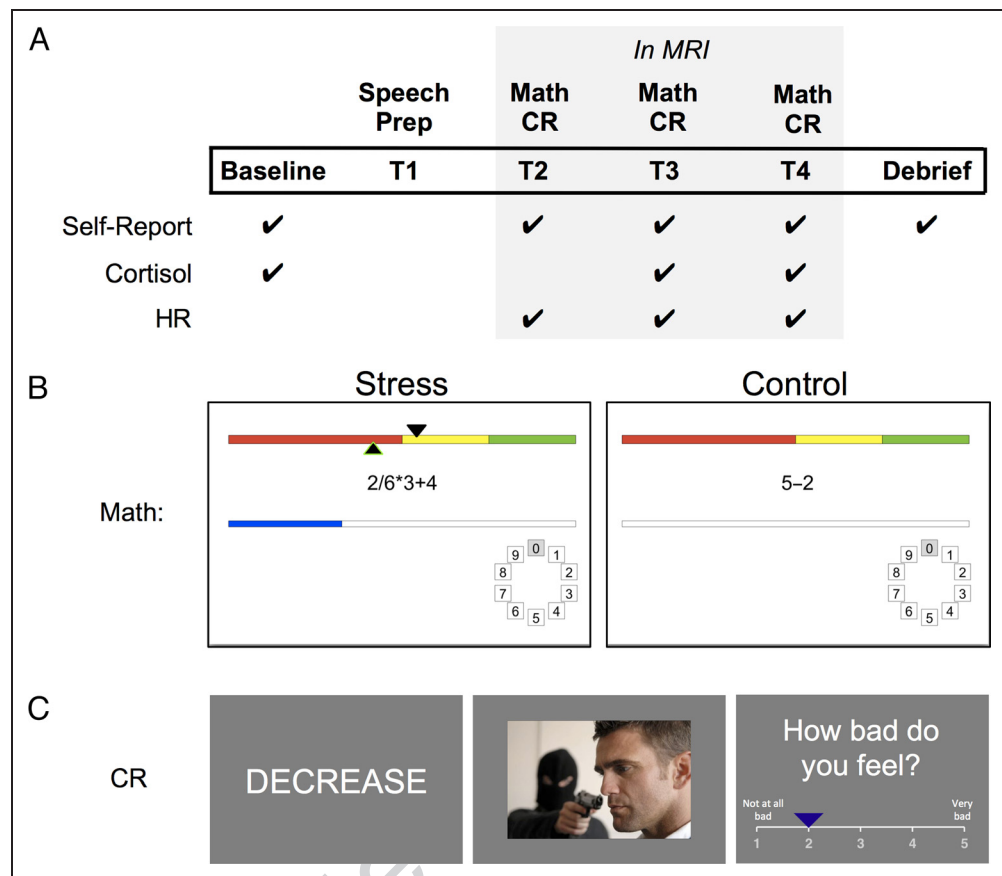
A

In MRI

| | Baseline | Speech Prep T1 | Math CR T2 | Math CR T3 | Math CR T4 | Debrief |
|---|---|---|---|---|---|---|
| Self-Report | ✔ | | ✔ | ✔ | ✔ | ✔ |
| Cortisol | ✔ | | | ✔ | ✔ | |
| HR | | | ✔ | ✔ | ✔ | |

B

Stress

Control

Math:

2/6*3+4

9 0 1 8 2 7 3 6 5 4

5–2

9 0 1 8 2 7 3 6 5 4

C

CR

DECREASE

How bad do you feel?

Not at all bad

Very bad

1 2 3 4 5